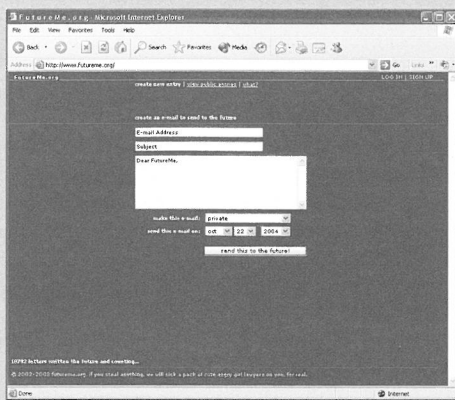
FutureMe.org - Microsoft Internet Explorer

File Edit View Favorites Tools Help

Back Search Favorites Media

Address http://www.futureme.org/ Go Links

FutureMe.org

LOG IN | SIGN UP

create new entry | view public entries | what?

create an e-mail to send to the future

E-mail Address

Subject

Dear FutureMe,

make this e-mail: private

send this e-mail on: oct 22 2004

send this to the future!

10792 letters written the future and counting...

© 2002-2003 futureme.org. If you steal anything, we will sick a pack of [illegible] get lawyers on you. for real.

Done Internet